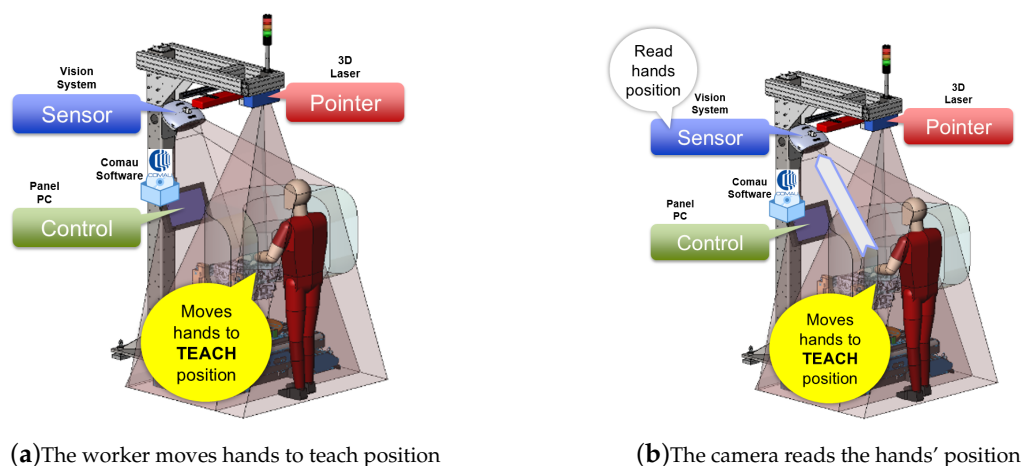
Vision System

3D Laser

Sensor

Pointer

Comau Software

COMAU

Panel PC

Control

Moves hands to **TEACH** position

(**a**)The worker moves hands to teach position

Read hands position

Vision System

3D Laser

Sensor

Pointer

Comau Software

COMAU

Panel PC

Control

Moves hands to **TEACH** position

(**b**)The camera reads the hands' position